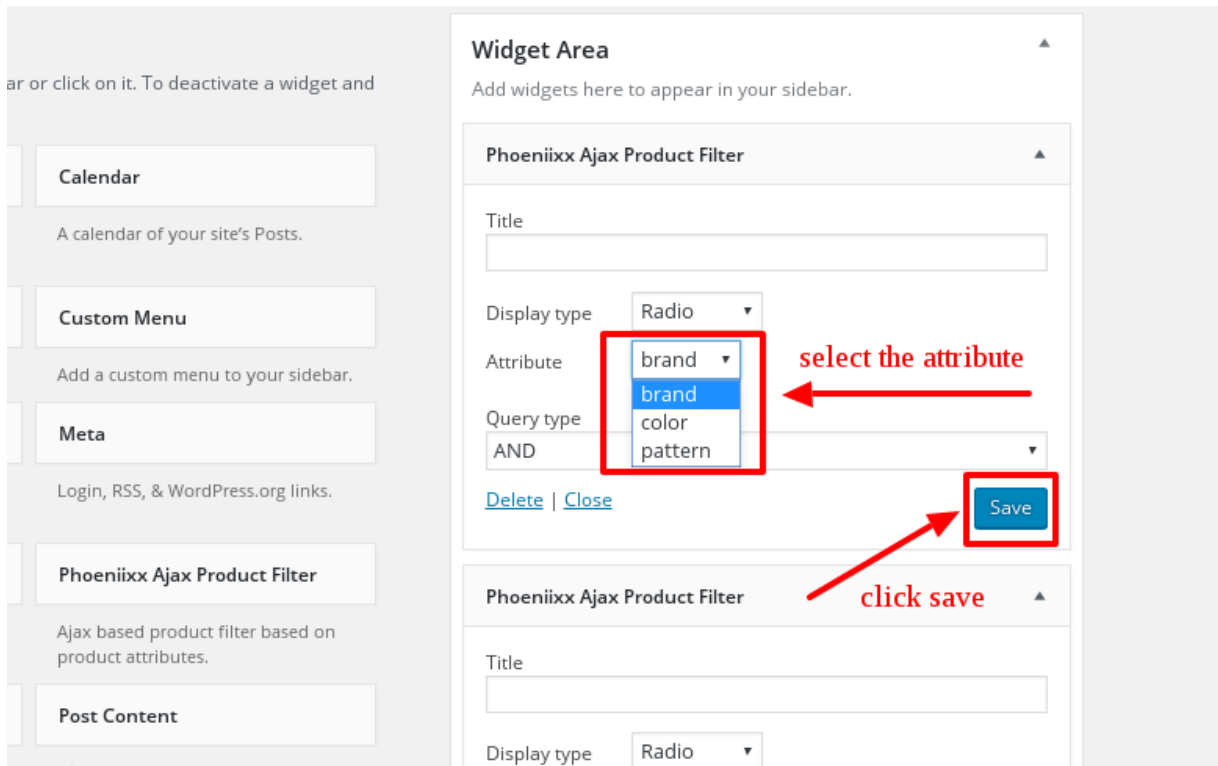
ar or click on it. To deactivate a widget and

Calendar

A calendar of your site's Posts.

Custom Menu

Add a custom menu to your sidebar.

Meta

Login, RSS, & WordPress.org links.

Phoeniixx Ajax Product Filter

Ajax based product filter based on product attributes.

Post Content

Widget Area

Add widgets here to appear in your sidebar.

Phoeniixx Ajax Product Filter

Title

Display type Radio

Attribute brand

brand
color
pattern

select the attribute

Query type
AND

Delete | Close

Save

click save

Phoeniixx Ajax Product Filter

Title

Display type Radio